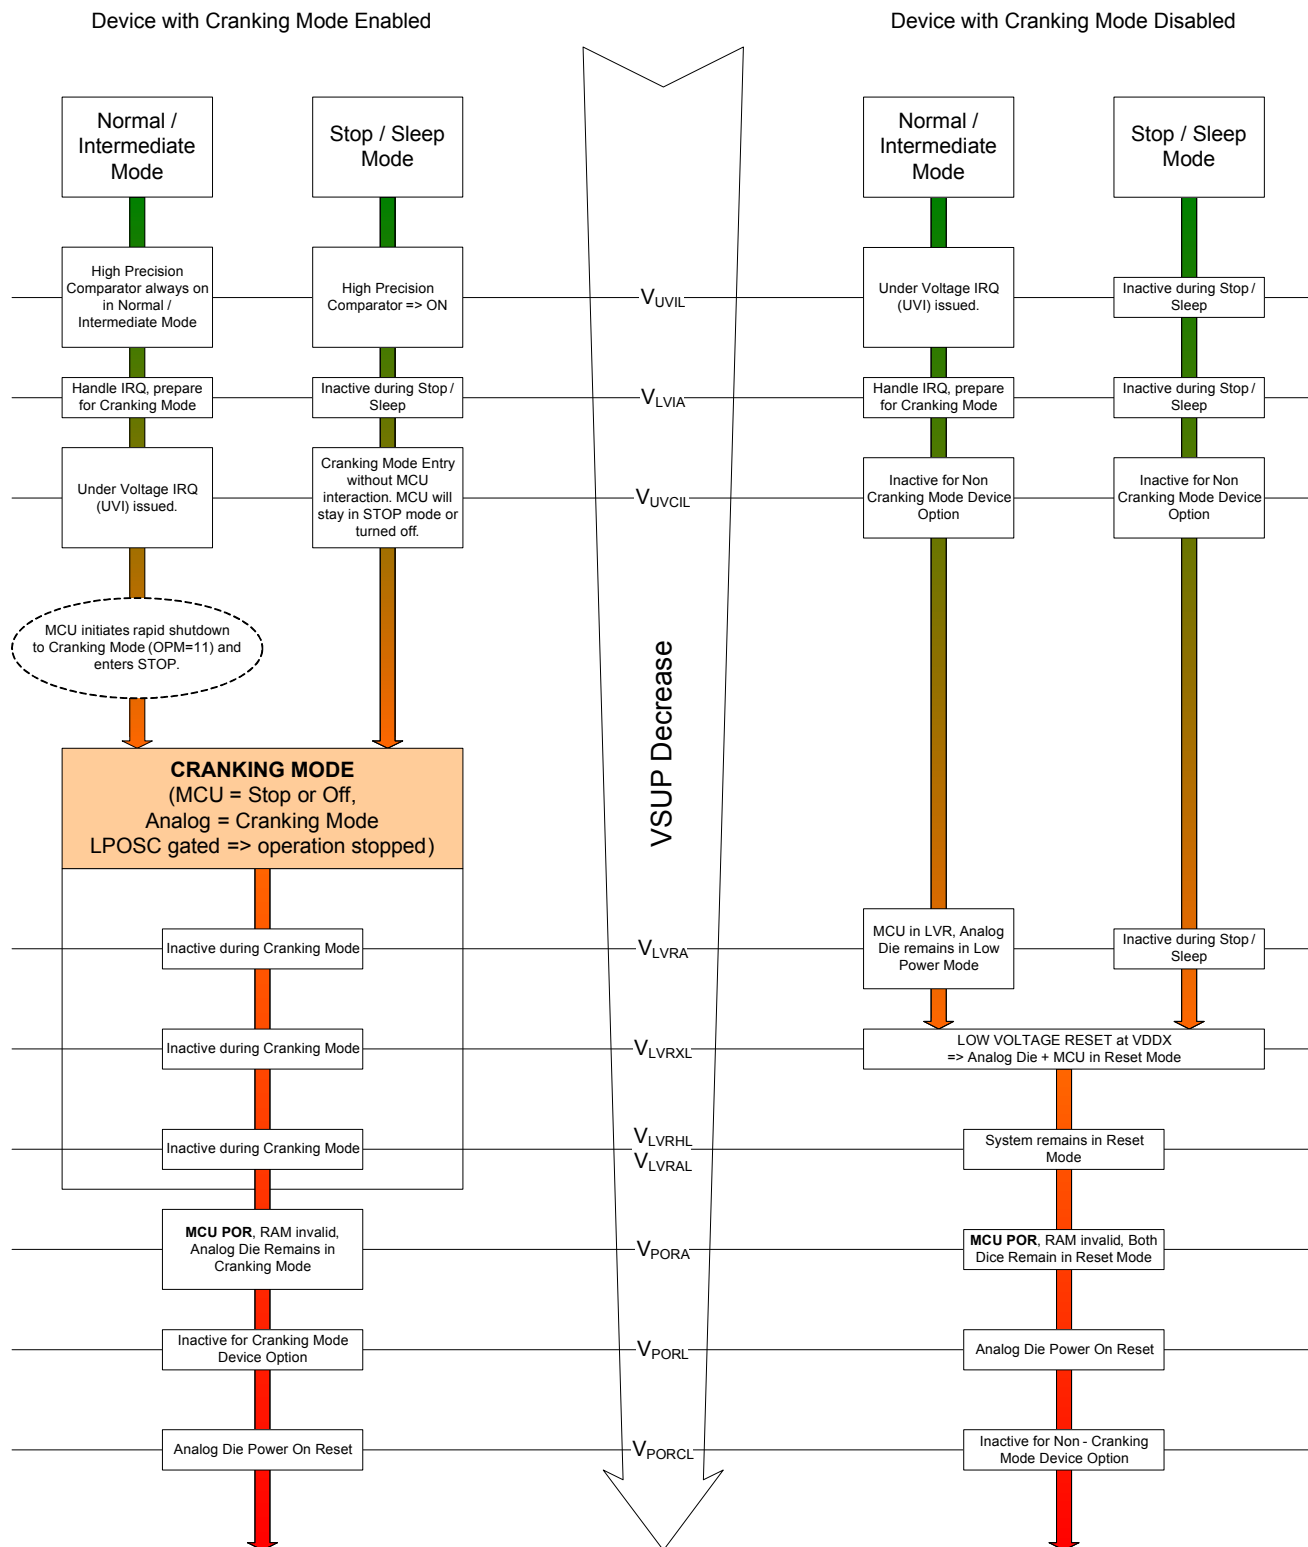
Device with Cranking Mode Enabled

Device with Cranking Mode Disabled

Normal / Intermediate Mode

Stop / Sleep Mode

Normal / Intermediate Mode

Stop / Sleep Mode

High Precision Comparator always on in Normal / Intermediate Mode

High Precision Comparator => ON

$V_{UVIL}$

Under Voltage IRQ (UVI) issued.

Inactive during Stop / Sleep

Handle IRQ, prepare for Cranking Mode

Inactive during Stop / Sleep

$V_{LVIA}$

Handle IRQ, prepare for Cranking Mode

Inactive during Stop / Sleep

Under Voltage IRQ (UVI) issued.

Cranking Mode Entry without MCU interaction. MCU will stay in STOP mode or turned off.

$V_{UVCIL}$

Inactive for Non Cranking Mode Device Option

Inactive for Non Cranking Mode Device Option

MCU initiates rapid shutdown to Cranking Mode (OPM=11) and enters STOP.

VSUP Decrease

CRANKING MODE
(MCU = Stop or Off,
Analog = Cranking Mode
LPOSC gated => operation stopped)

Inactive during Cranking Mode

$V_{LVRA}$

MCU in LVR, Analog Die remains in Low Power Mode

Inactive during Stop / Sleep

Inactive during Cranking Mode

$V_{LVRXL}$

LOW VOLTAGE RESET at VDDX
=> Analog Die + MCU in Reset Mode

Inactive during Cranking Mode

$V_{LVRHL}$
$V_{LVRAL}$

System remains in Reset Mode

MCU POR, RAM invalid, Analog Die Remains in Cranking Mode

$V_{PORA}$

MCU POR, RAM invalid, Both Dice Remain in Reset Mode

Inactive for Cranking Mode Device Option

$V_{PORL}$

Analog Die Power On Reset

Analog Die Power On Reset

$V_{PORCL}$

Inactive for Non - Cranking Mode Device Option